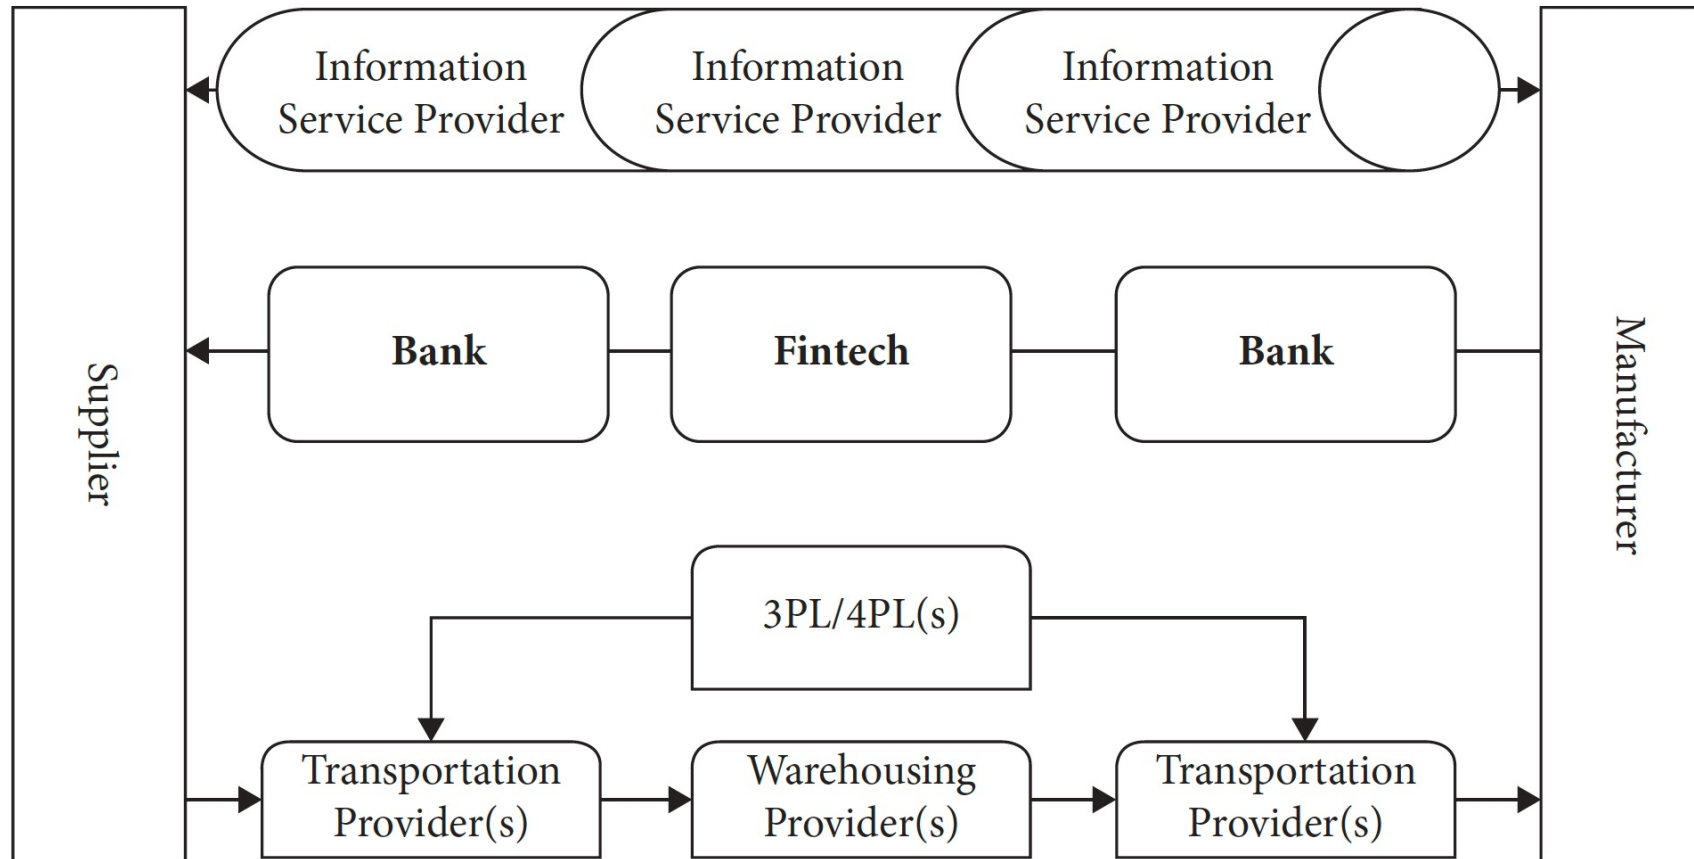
Supplier

Information Service Provider

Information Service Provider

Information Service Provider

Bank

Fintech

Bank

3PL/4PL(s)

Transportation Provider(s)

Warehousing Provider(s)

Transportation Provider(s)

Manufacturer